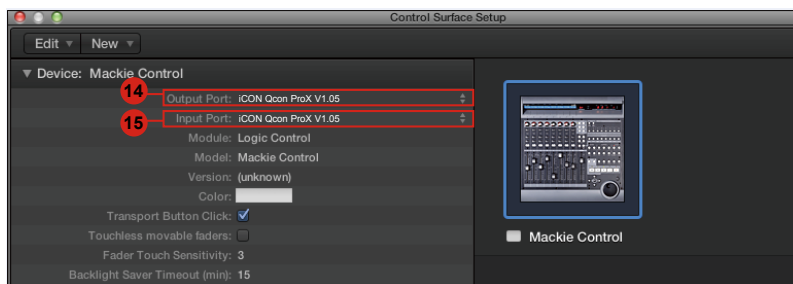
Control Surface Setup

Edit ▾ New ▾

▼ Device: Mackie Control

14 Output Port: iCON Qcon ProX V1.05

15 Input Port: iCON Qcon ProX V1.05

Module: Logic Control

Model: Mackie Control

Version: (unknown)

Color:

Transport Button Click: ✓

Touchless movable faders:

Fader Touch Sensitivity: 3

Backlight Saver Timeout (min): 15

Mackie Control